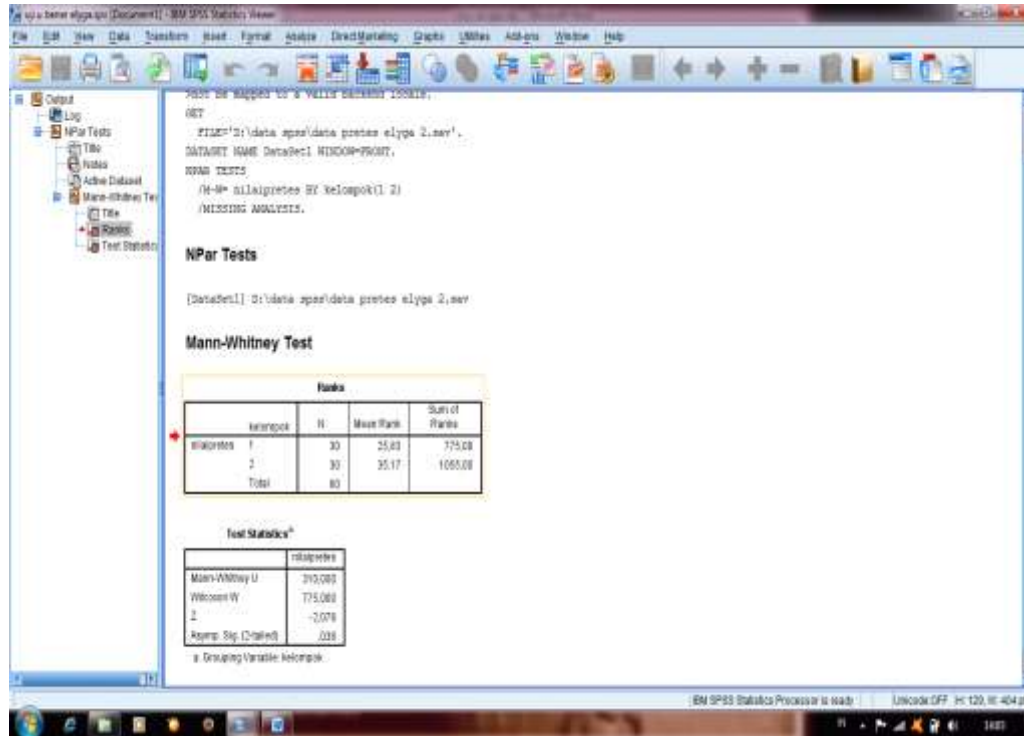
uji u bener elyga.spv [Document1] - IBM SPSS Statistics Viewer

File Edit View Data Transform Insert Format Analyze Direct Marketing Graphs Utilities Add-ons Window Help

Output
Log
NPar Tests
Title
Notes
Active Dataset
Mann-Whitney Tes
Title
Ranks
Test Statistics

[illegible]
GET
FILE='D:\data spss\data pretes elyga 2.sav'.
DATASET NAME DataSet1 WINDOW=FRONT.
NPAR TESTS
/M-W= nilaipretes BY kelompok(1 2)
/MISSING ANALYSIS.

NPar Tests

[DataSet1] D:\data spss\data pretes elyga 2.sav

Mann-Whitney Test

Ranks

| | kelompok | N | Mean Rank | Sum of Ranks |
|---|---|---|---|---|
| nilaipretes | 1 | 30 | 25,83 | 775,00 |
| | 2 | 30 | 35,17 | 1055,00 |
| | Total | 60 | | |

Test Statistics$^a$

| | nilaipretes |
|---|---|
| Mann-Whitney U | 310,000 |
| Wilcoxon W | 775,000 |
| Z | -2,079 |
| Asymp. Sig. (2-tailed) | ,038 |

a. Grouping Variable: kelompok

IBM SPSS Statistics Processor is ready | Unicode:OFF H: 120, W: 404 pt

1400